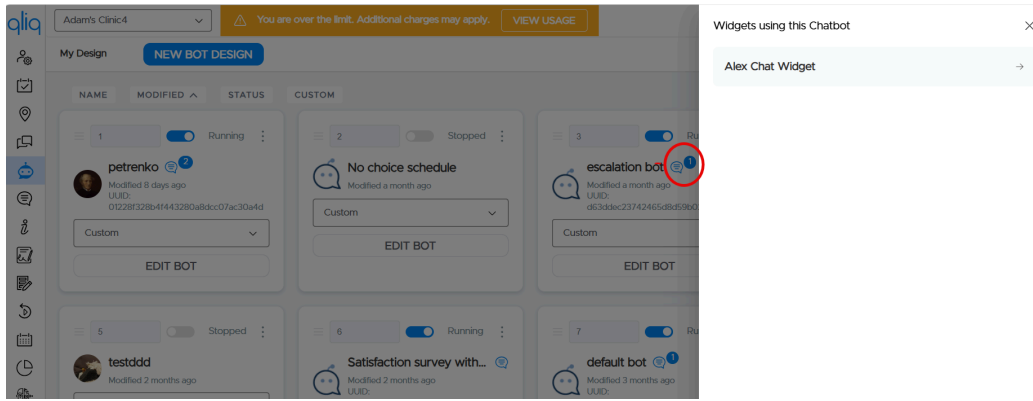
qliq

Adam's Clinic4

You are over the limit. Additional charges may apply.

VIEW USAGE

My Design

NEW BOT DESIGN

NAME

MODIFIED

STATUS

CUSTOM

1

Running

petrenko

2

Modified 8 days ago

UUID:

01228f328b4f443280a8dcc07ac30a4d

Custom

EDIT BOT

2

Stopped

No choice schedule

Modified a month ago

Custom

EDIT BOT

3

Ru

escalation bot

1

Modified a month ago

UUID:

d63ddec23742465d8d59b0

Custom

EDIT BOT

5

Stopped

testddd

Modified 2 months ago

6

Running

Satisfaction survey with...

Modified 2 months ago

UUID:

7

Ru

default bot

1

Modified 3 months ago

UUID:

Widgets using this Chatbot

Alex Chat Widget